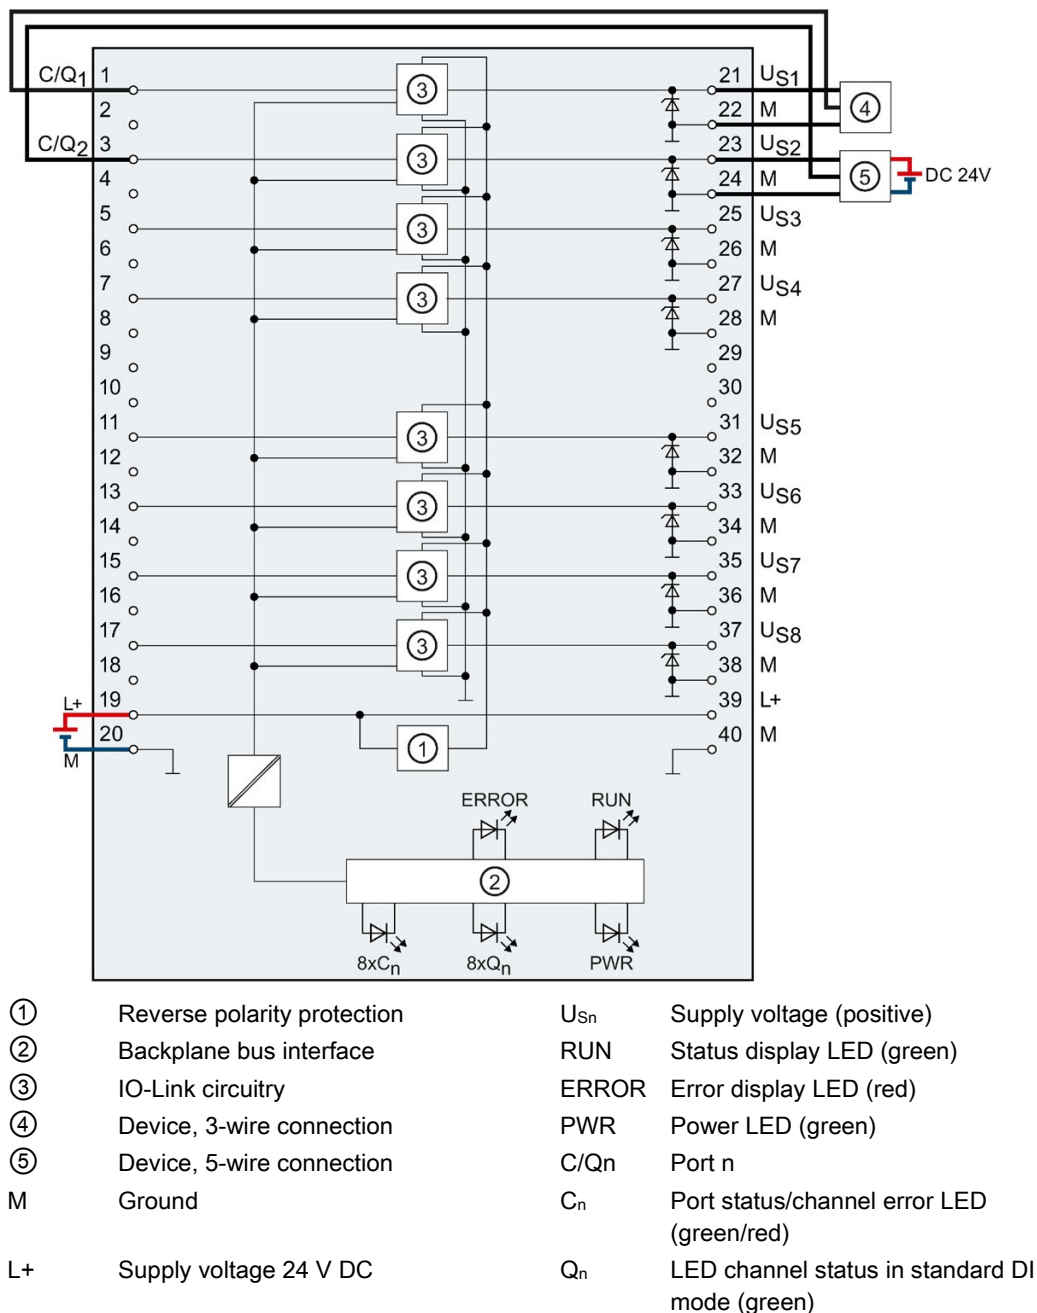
$C/Q_1$ 1
2
$C/Q_2$ 3
4
5
6
7
8
9
10
11
12
13
14
15
16
17
18
L+ 19
20
M

21 $U_{S1}$
22 M
23 $U_{S2}$
24 M
25 $U_{S3}$
26 M
27 $U_{S4}$
28 M
29
30
31 $U_{S5}$
32 M
33 $U_{S6}$
34 M
35 $U_{S7}$
36 M
37 $U_{S8}$
38 M
39 L+
40 M

③ ③ ③ ③ ③ ③ ③ ③
④
⑤ DC 24V
①
ERROR RUN
②
$8xC_n$ $8xQ_n$ PWR

① Reverse polarity protection
② Backplane bus interface
③ IO-Link circuitry
④ Device, 3-wire connection
⑤ Device, 5-wire connection
M Ground
L+ Supply voltage 24 V DC

$U_{Sn}$ Supply voltage (positive)
RUN Status display LED (green)
ERROR Error display LED (red)
PWR Power LED (green)
C/Qn Port n
$C_n$ Port status/channel error LED (green/red)
$Q_n$ LED channel status in standard DI mode (green)